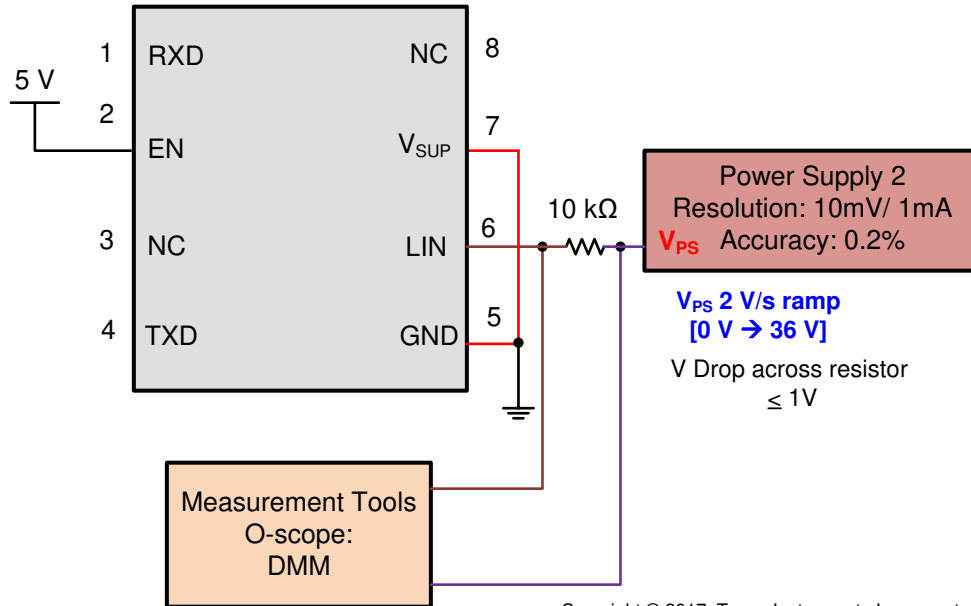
1 RXD
2 EN
3 NC
4 TXD
NC 8
$V_{SUP}$ 7
LIN 6
GND 5
5 V

10 kΩ

Power Supply 2
Resolution: 10mV/ 1mA
$V_{PS}$ Accuracy: 0.2%

$V_{PS}$ 2 V/s ramp
[0 V → 36 V]

V Drop across resistor
≤ 1V

Measurement Tools
O-scope:
DMM

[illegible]